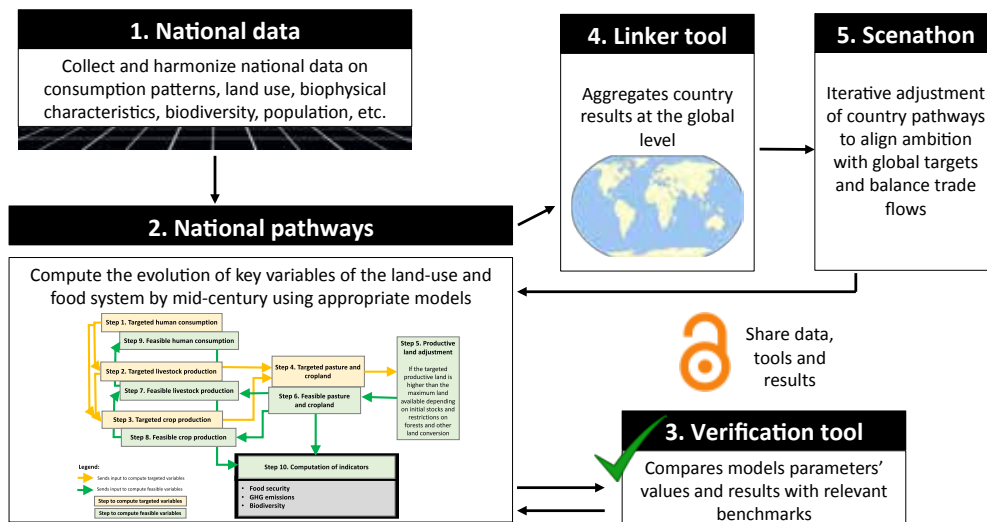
1. National data

Collect and harmonize national data on consumption patterns, land use, biophysical characteristics, biodiversity, population, etc.

2. National pathways

Compute the evolution of key variables of the land-use and food system by mid-century using appropriate models

Step 1. Targeted human consumption

Step 9. Feasible human consumption

Step 2. Targeted livestock production

Step 7. Feasible livestock production

Step 3. Targeted crop production

Step 8. Feasible crop production

Step 4. Targeted pasture and cropland

Step 6. Feasible pasture and cropland

Step 5. Productive land adjustment

If the targeted productive land is higher than the maximum land available depending on initial stocks and restrictions on forests and other land conversion

Step 10. Computation of indicators

• Food security
• GHG emissions
• Biodiversity

Legend:
Sends input to compute targeted variables
Sends input to compute feasible variables
Step to compute targeted variables
Step to compute feasible variables

4. Linker tool

Aggregates country results at the global level

5. Scenathon

Iterative adjustment of country pathways to align ambition with global targets and balance trade flows

Share data, tools and results

3. Verification tool

Compares models parameters' values and results with relevant benchmarks